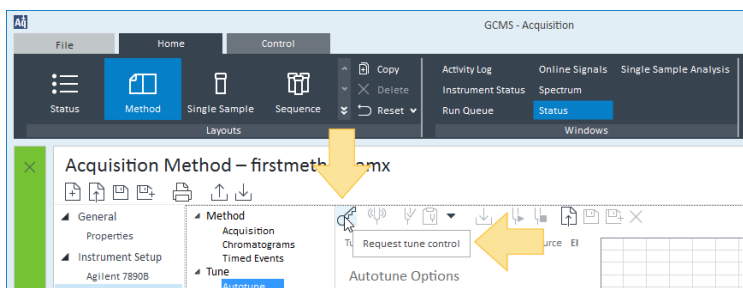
Ai

GCMS - Acquisition

File

Home

Control

Status

Method

Single Sample

Sequence

Copy

Delete

Reset

Layouts

Activity Log

Instrument Status

Run Queue

Online Signals

Spectrum

Status

Single Sample Analysis

Windows

Acquisition Method – firstmeth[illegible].amx

General

Properties

Instrument Setup

Agilent 7890B

Method

Acquisition

Chromatograms

Timed Events

Tune

Autotune

Tu

Request tune control

urce EI

Autotune Options